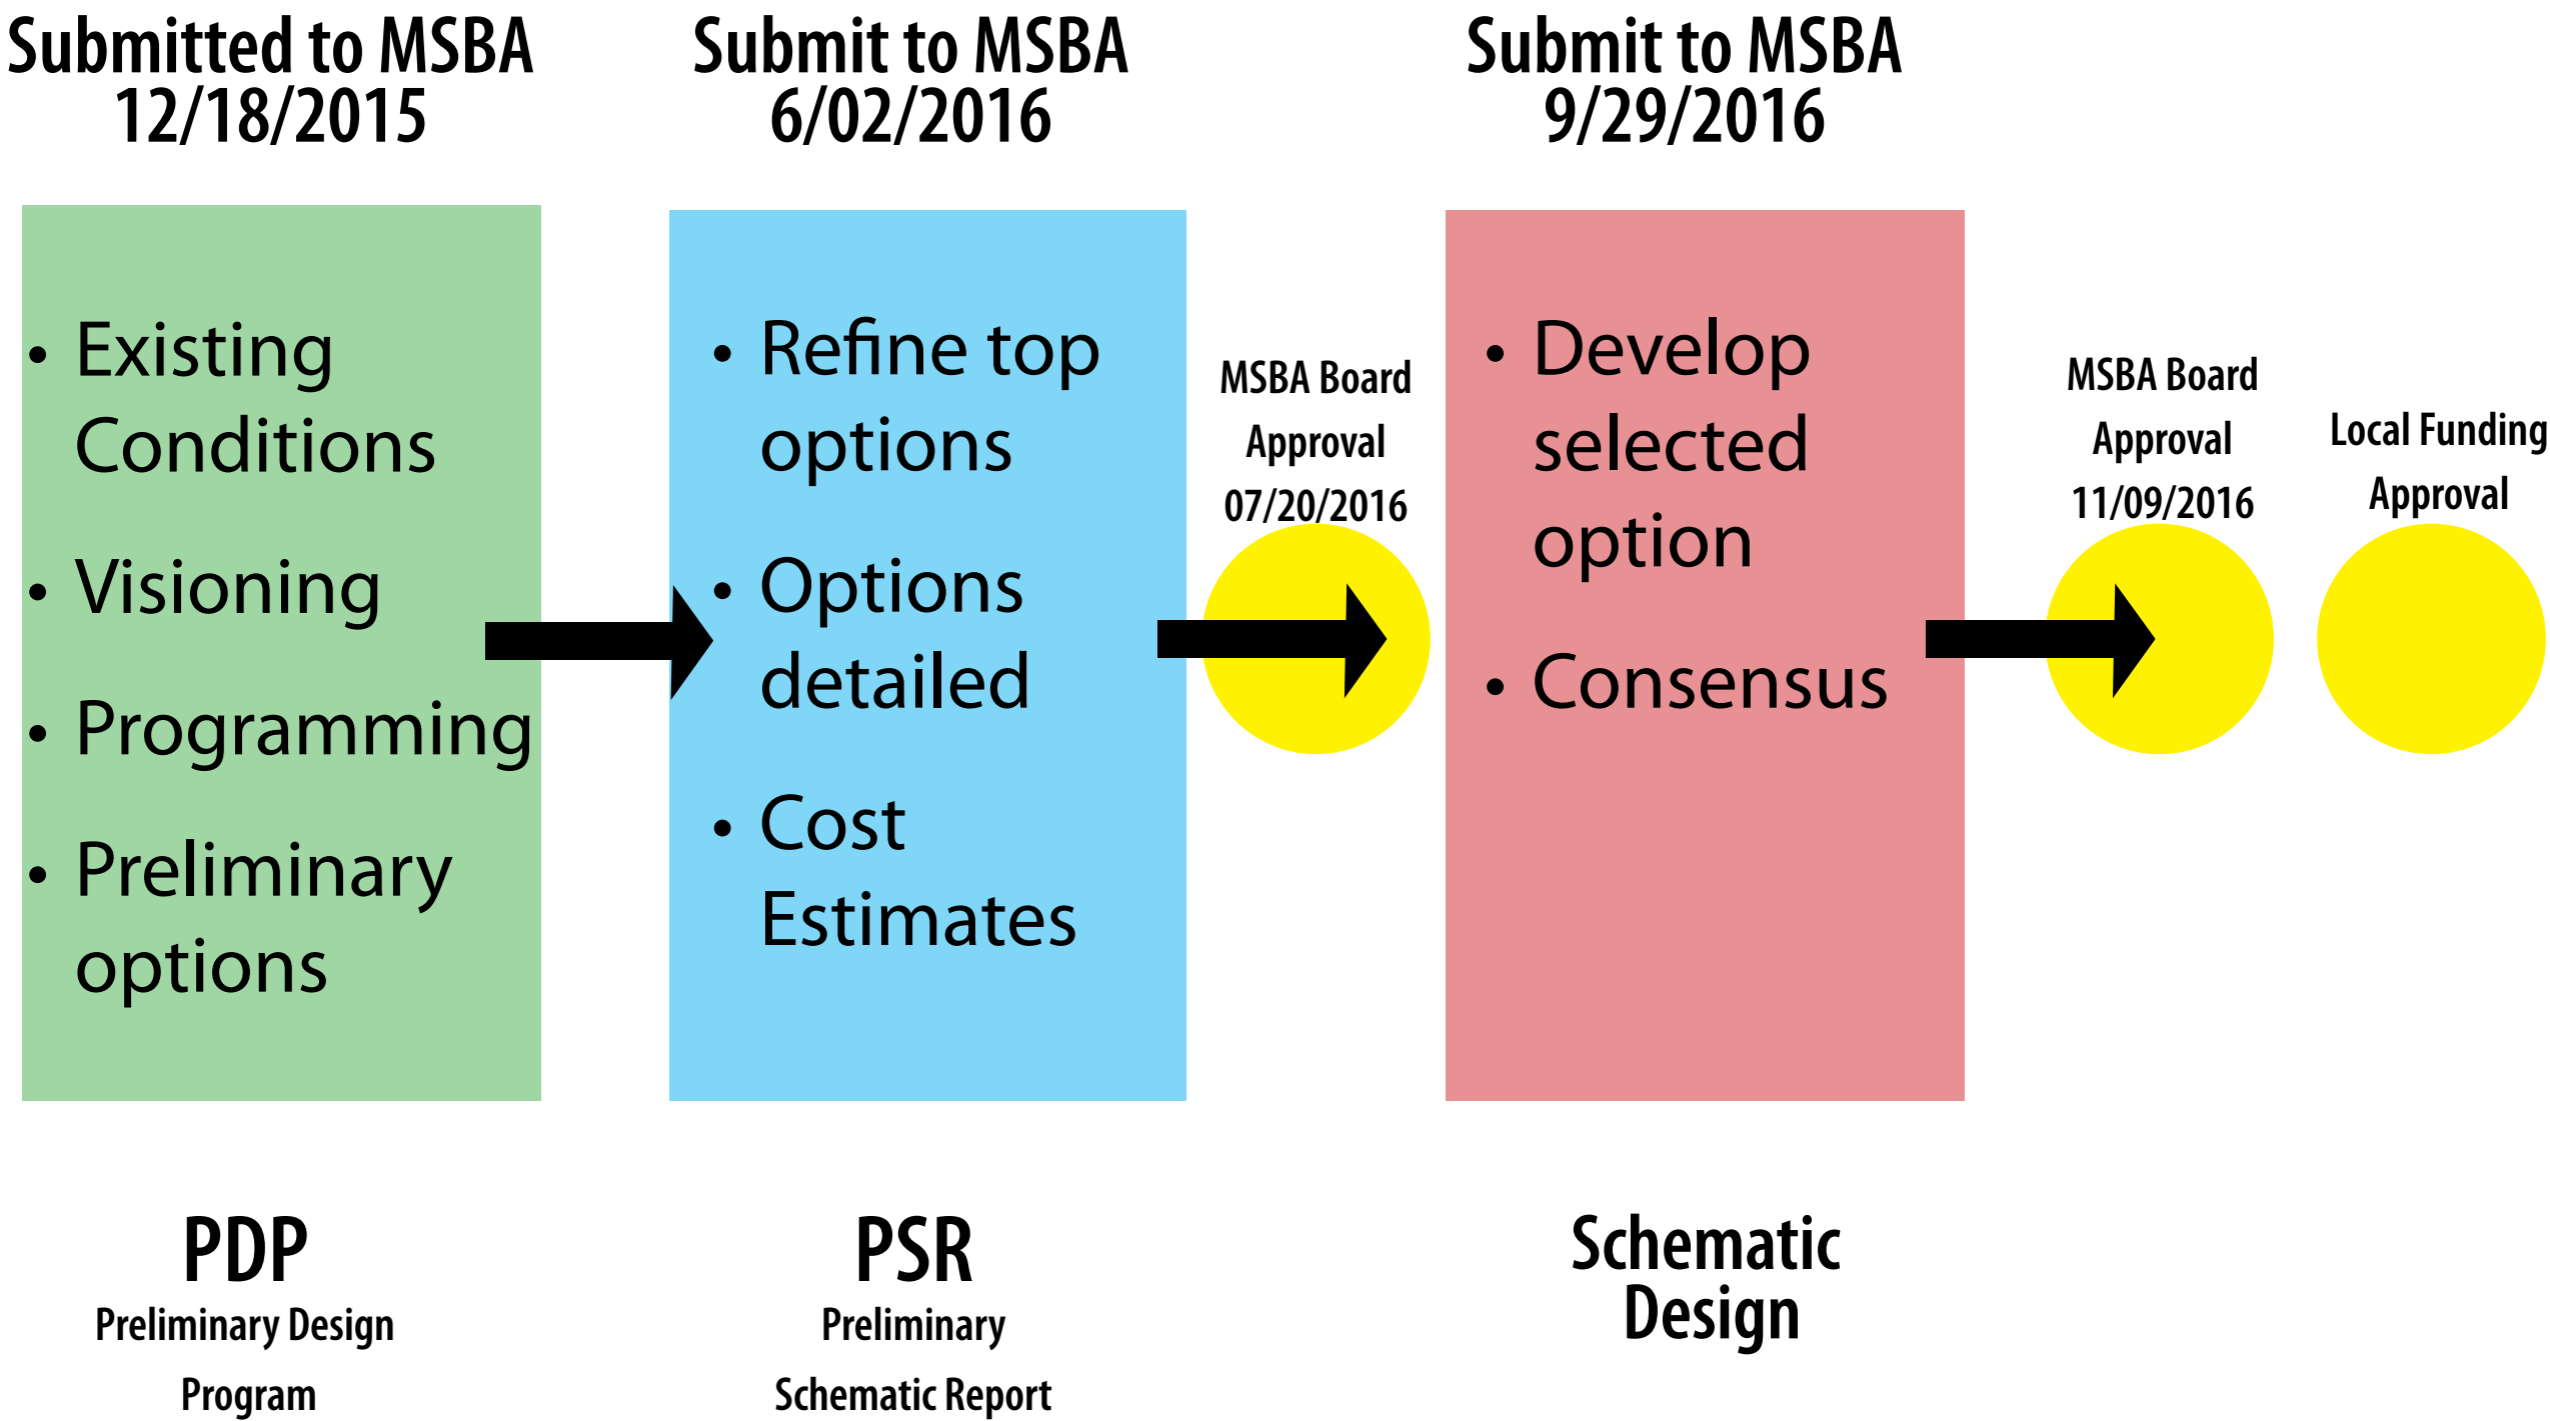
Submitted to MSBA
12/18/2015

Submit to MSBA
6/02/2016

Submit to MSBA
9/29/2016

• Existing Conditions
• Visioning
• Programming
• Preliminary options

• Refine top options
• Options detailed
• Cost Estimates

MSBA Board Approval 07/20/2016

• Develop selected option
• Consensus

MSBA Board Approval 11/09/2016

Local Funding Approval

PDP
Preliminary Design Program

PSR
Preliminary Schematic Report

Schematic Design